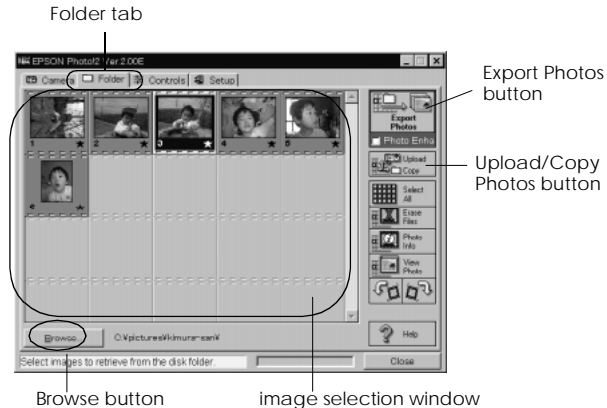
Folder tab

EPSON Photo!2 Ver 2.00E

Camera | Folder | Controls | Setup

1 ★ 2 ★ 3 ★ 4 ★ 5 ★
6 ★

Export Photos
Photo Enha

Upload Copy

Select All

Erase Files

Photo Info

View Photo

Help

Browse

C:¥pictures¥kimura-san¥

Select images to retrieve from the disk folder.

Close

Export Photos button

Upload/Copy Photos button

Browse button

image selection window